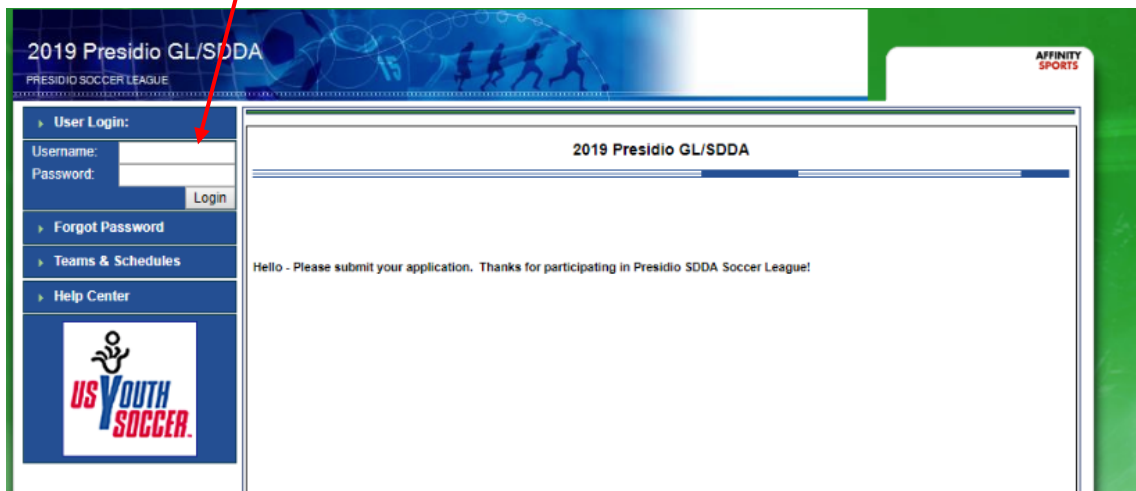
2019 Presidio GL/SDDA
PRESIDIO SOCCER LEAGUE

15

AFFINITY SPORTS

User Login:
Username:
Password:
Login

Forgot Password

Teams & Schedules

Help Center

US YOUTH SOCCER.

2019 Presidio GL/SDDA

Hello - Please submit your application. Thanks for participating in Presidio SDDA Soccer League!